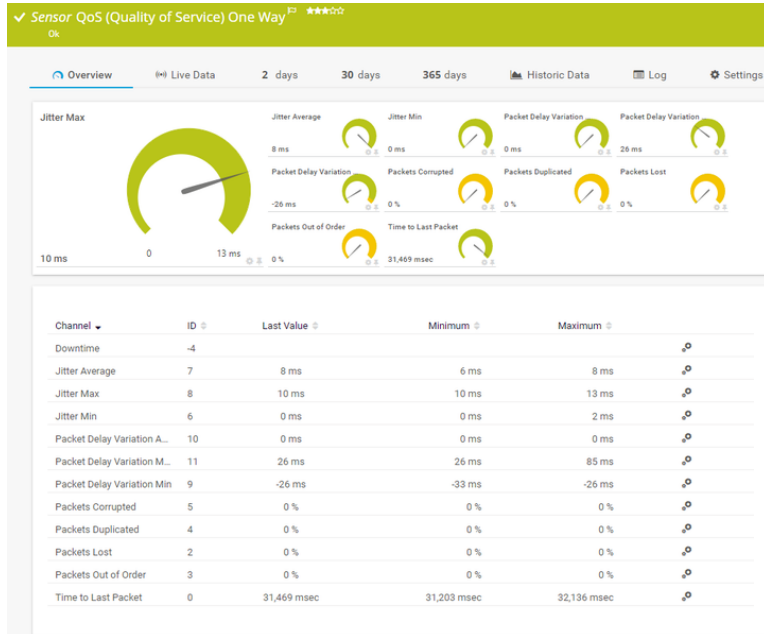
✓ Sensor QoS (Quality of Service) One Way ★★★☆☆
Ok

Overview Live Data 2 days 30 days 365 days Historic Data Log Settings

Jitter Max
0 13 ms
10 ms

Jitter Average
8 ms

Jitter Min
0 ms

Packet Delay Variation
0 ms

Packet Delay Variation
26 ms

Packet Delay Variation
-26 ms

Packets Corrupted
0 %

Packets Duplicated
0 %

Packets Lost
0 %

Packets Out of Order
0 %

Time to Last Packet
31,469 msec

| Channel | ID | Last Value | Minimum | Maximum |
|---|---|---|---|---|
| Downtime | -4 | | | |
| Jitter Average | 7 | 8 ms | 6 ms | 8 ms |
| Jitter Max | 8 | 10 ms | 10 ms | 13 ms |
| Jitter Min | 6 | 0 ms | 0 ms | 2 ms |
| Packet Delay Variation A... | 10 | 0 ms | 0 ms | 0 ms |
| Packet Delay Variation M... | 11 | 26 ms | 26 ms | 85 ms |
| Packet Delay Variation Min | 9 | -26 ms | -33 ms | -26 ms |
| Packets Corrupted | 5 | 0 % | 0 % | 0 % |
| Packets Duplicated | 4 | 0 % | 0 % | 0 % |
| Packets Lost | 2 | 0 % | 0 % | 0 % |
| Packets Out of Order | 3 | 0 % | 0 % | 0 % |
| Time to Last Packet | 0 | 31,469 msec | 31,203 msec | 32,136 msec |